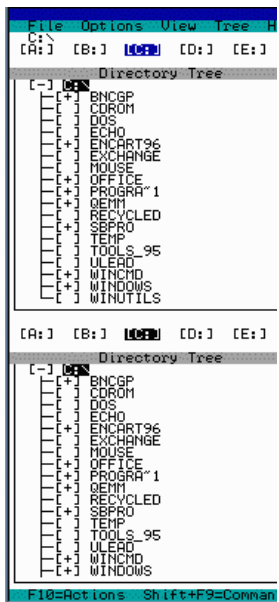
File Options View Tree H
C:\
[A:] [B:] [C:] [D:] [E:]
Directory Tree
[-] C:\
[+] BNCGP
[ ] CDROM
[ ] DOS
[ ] ECHO
[+] ENCART96
[ ] EXCHANGE
[ ] MOUSE
[+] OFFICE
[+] PROGRA~1
[+] QEMM
[ ] RECYCLED
[+] SBPRO
[ ] TEMP
[ ] TOOLS_95
[ ] ULEAD
[+] WINCMD
[+] WINDOWS
[ ] WINUTILS

[A:] [B:] [C:] [D:] [E:]
Directory Tree
[-] C:\
[+] BNCGP
[ ] CDROM
[ ] DOS
[ ] ECHO
[+] ENCART96
[ ] EXCHANGE
[ ] MOUSE
[+] OFFICE
[+] PROGRA~1
[+] QEMM
[ ] RECYCLED
[+] SBPRO
[ ] TEMP
[ ] TOOLS_95
[ ] ULEAD
[+] WINCMD
[+] WINDOWS

F10=Actions Shift+F9=Comman